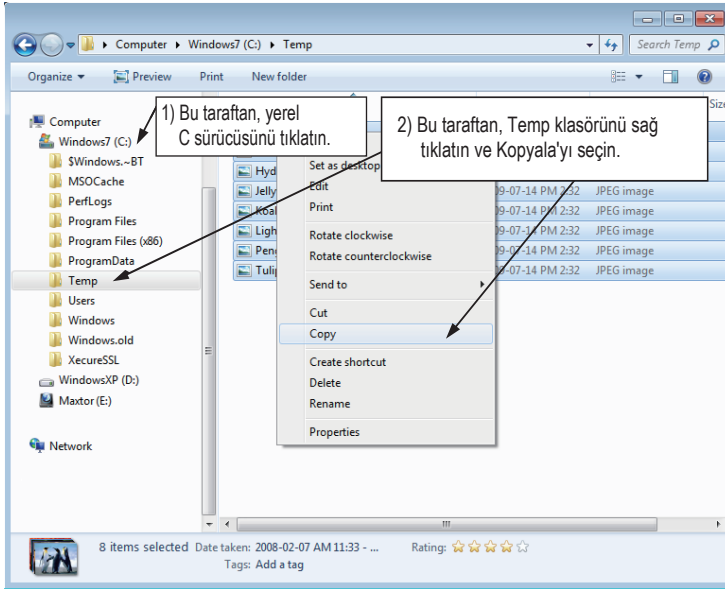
Computer ▸ Windows7 (C:) ▸ Temp

Search Temp

Organize ▾ Preview Print New folder

Size

Computer

Windows7 (C:)

$Windows.~BT

MSOCache

PerfLogs

Program Files

Program Files (x86)

ProgramData

Temp

Users

Windows

Windows.old

XecureSSL

WindowsXP (D:)

Maxtor (E:)

Network

1) Bu taraftan, yerel C sürücüsünü tıklatın.

2) Bu taraftan, Temp klasörünü sağ tıklatın ve Kopyala'yı seçin.

Hyd

Jelly

Koal

Ligh

Peng

Tulip

Set as desktop

Edit

Print

Rotate clockwise

Rotate counterclockwise

Send to

Cut

Copy

Create shortcut

Delete

Rename

Properties

09-07-14 PM 2:32 JPEG image

09-07-14 PM 2:32 JPEG image

09-07-14 PM 2:32 JPEG image

09-07-14 PM 2:32 JPEG image

09-07-14 PM 2:32 JPEG image

8 items selected Date taken: 2008-02-07 AM 11:33 - ... Rating:

Tags: Add a tag